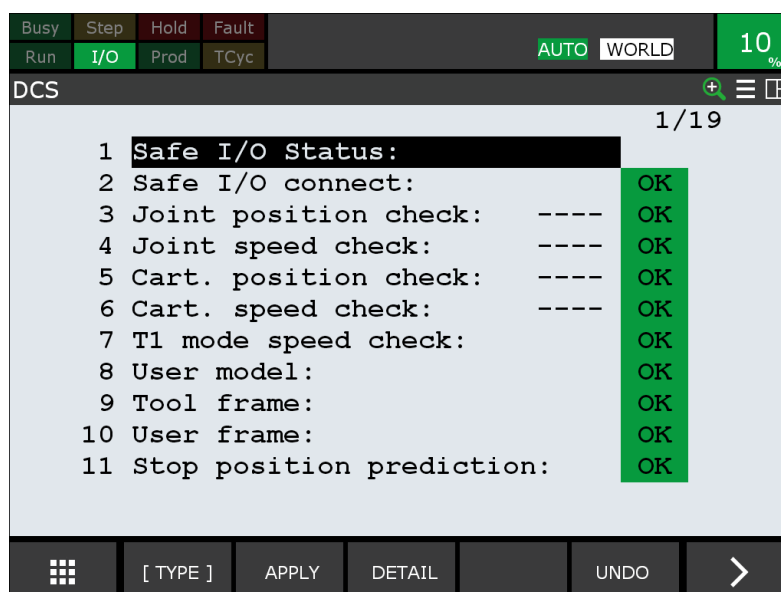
Busy Step Hold Fault
Run I/O Prod TCyc
AUTO WORLD
10 %

DCS

1/19

| | | | |
|---|---|---|---|
| 1 | Safe I/O Status: | | |
| 2 | Safe I/O connect: | | OK |
| 3 | Joint position check: | ---- | OK |
| 4 | Joint speed check: | ---- | OK |
| 5 | Cart. position check: | ---- | OK |
| 6 | Cart. speed check: | ---- | OK |
| 7 | T1 mode speed check: | | OK |
| 8 | User model: | | OK |
| 9 | Tool frame: | | OK |
| 10 | User frame: | | OK |
| 11 | Stop position prediction: | | OK |

[ TYPE ] APPLY DETAIL UNDO >